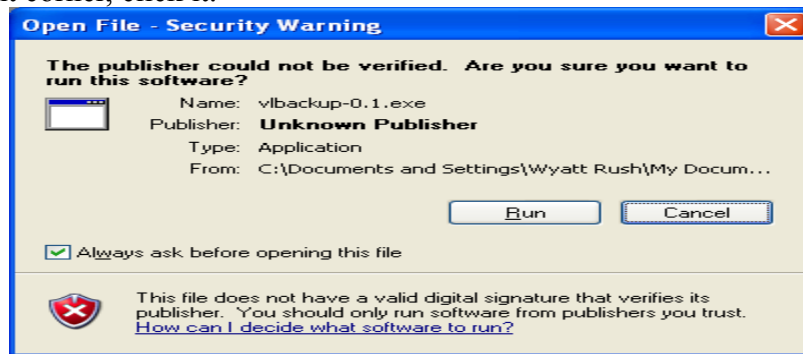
Open File - Security Warning

The publisher could not be verified. Are you sure you want to run this software?

Name: vlbackup-0.1.exe
Publisher: Unknown Publisher
Type: Application
From: C:\Documents and Settings\Wyatt Rush\My Docum...

Run Cancel

Always ask before opening this file

This file does not have a valid digital signature that verifies its publisher. You should only run software from publishers you trust. How can I decide what software to run?